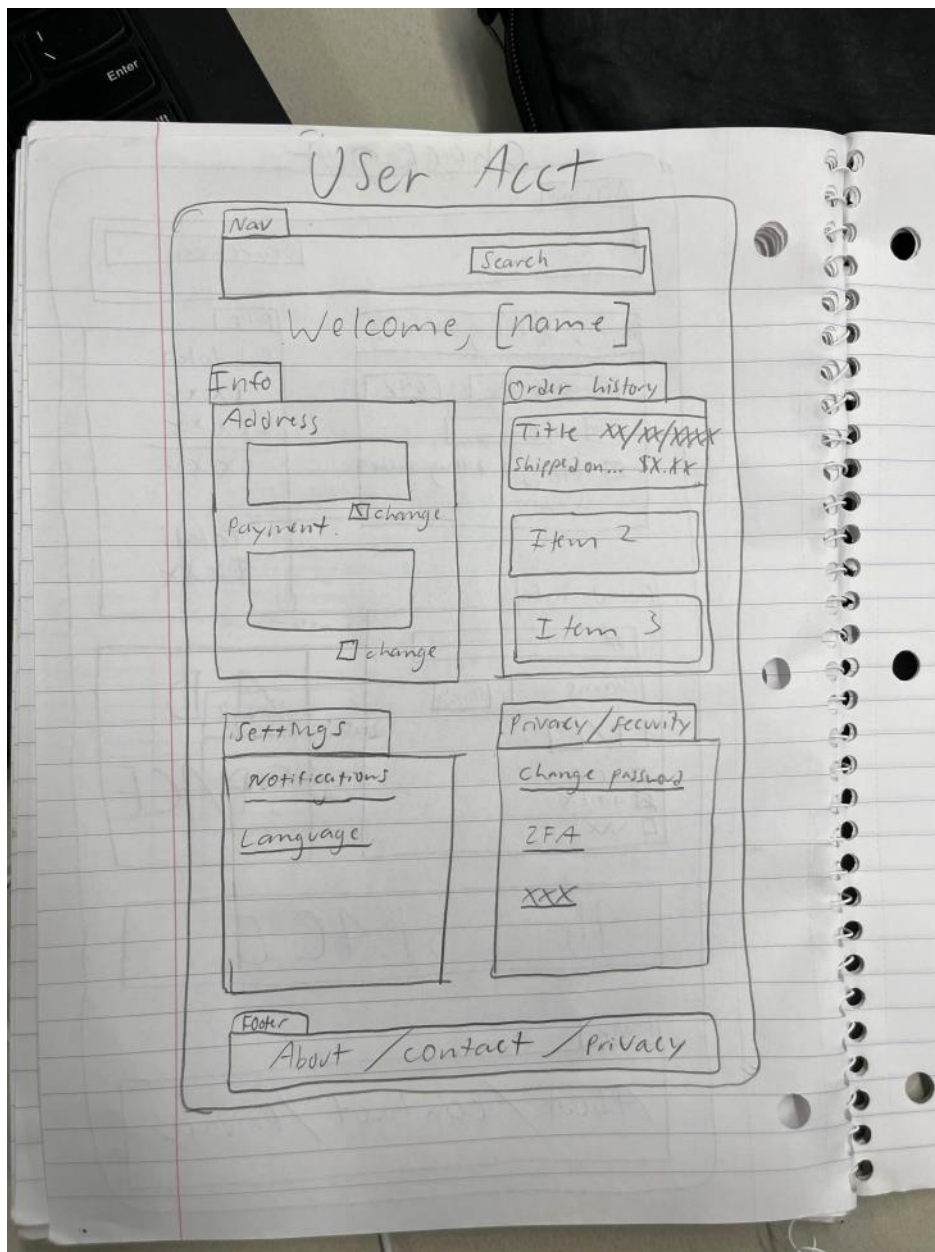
Enter

User Acct

Nav

Search

Welcome, [name]

Info

Address

☒ change

Payment

☐ change

Order history

Title XX/XX/XXXX

Shipped on... $X.XX

Item 2

Item 3

Settings

Notifications

Language

Privacy/Security

Change password

2FA

XXX

Footer

About / contact / Privacy